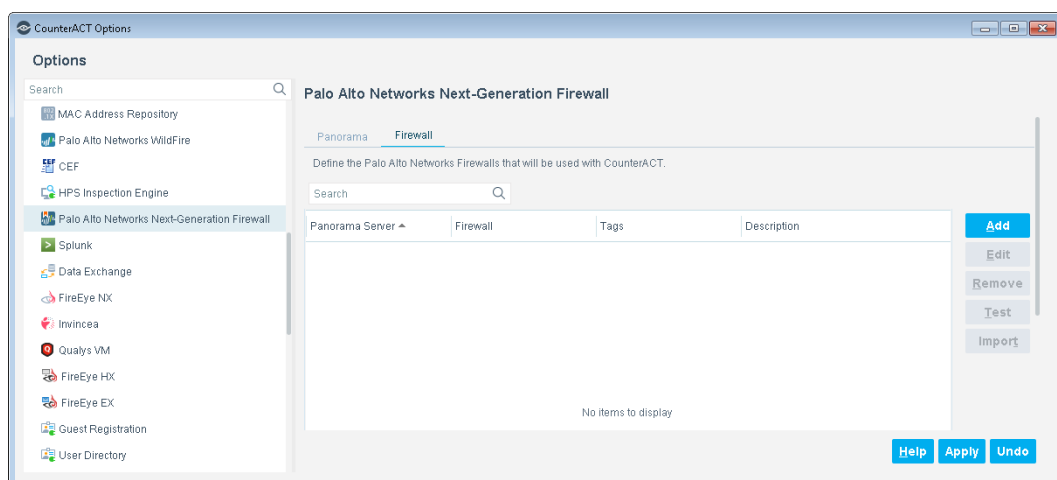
CounterACT Options

Options

Search

MAC Address Repository
Palo Alto Networks WildFire
CEF
HPS Inspection Engine
Palo Alto Networks Next-Generation Firewall
Splunk
Data Exchange
FireEye NX
Invincea
Qualys VM
FireEye HX
FireEye EX
Guest Registration
User Directory

Palo Alto Networks Next-Generation Firewall

Panorama Firewall

Define the Palo Alto Networks Firewalls that will be used with CounterACT.

Search

| Panorama Server | Firewall | Tags | Description |
|---|---|---|---|

No items to display

Add
Edit
Remove
Test
Import

Help Apply Undo